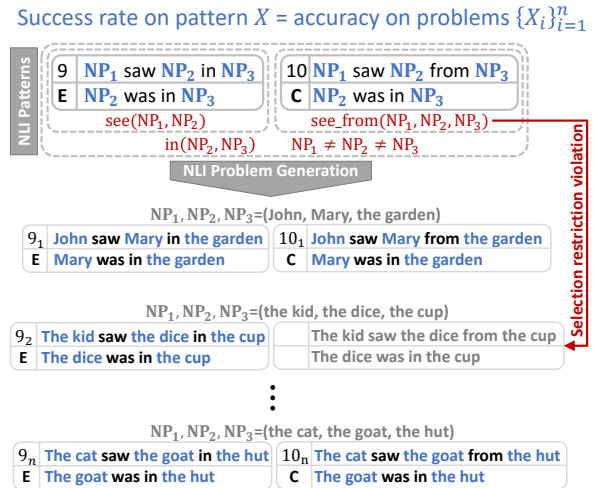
Success rate on pattern $X$ = accuracy on problems $\{X_i\}_{i=1}^{n}$

NLI Patterns

| 9 | $NP_1$ saw $NP_2$ in $NP_3$ |
|---|---|
| E | $NP_2$ was in $NP_3$ |

| 10 | $NP_1$ saw $NP_2$ from $NP_3$ |
|---|---|
| C | $NP_2$ was in $NP_3$ |

see($NP_1$, $NP_2$)
in($NP_2$, $NP_3$)
see_from($NP_1$, $NP_2$, $NP_3$)
$NP_1 \neq NP_2 \neq NP_3$

NLI Problem Generation

$NP_1$, $NP_2$, $NP_3$=(John, Mary, the garden)

| $9_1$ | John saw Mary in the garden |
|---|---|
| E | Mary was in the garden |

| $10_1$ | John saw Mary from the garden |
|---|---|
| C | Mary was in the garden |

$NP_1$, $NP_2$, $NP_3$=(the kid, the dice, the cup)

| $9_2$ | The kid saw the dice in the cup |
|---|---|
| E | The dice was in the cup |

| | The kid saw the dice from the cup |
|---|---|
| | The dice was in the cup |

Selection restriction violation

⋮

$NP_1$, $NP_2$, $NP_3$=(the cat, the goat, the hut)

| $9_n$ | The cat saw the goat in the hut |
|---|---|
| E | The goat was in the hut |

| $10_n$ | The cat saw the goat from the hut |
|---|---|
| C | The goat was in the hut |